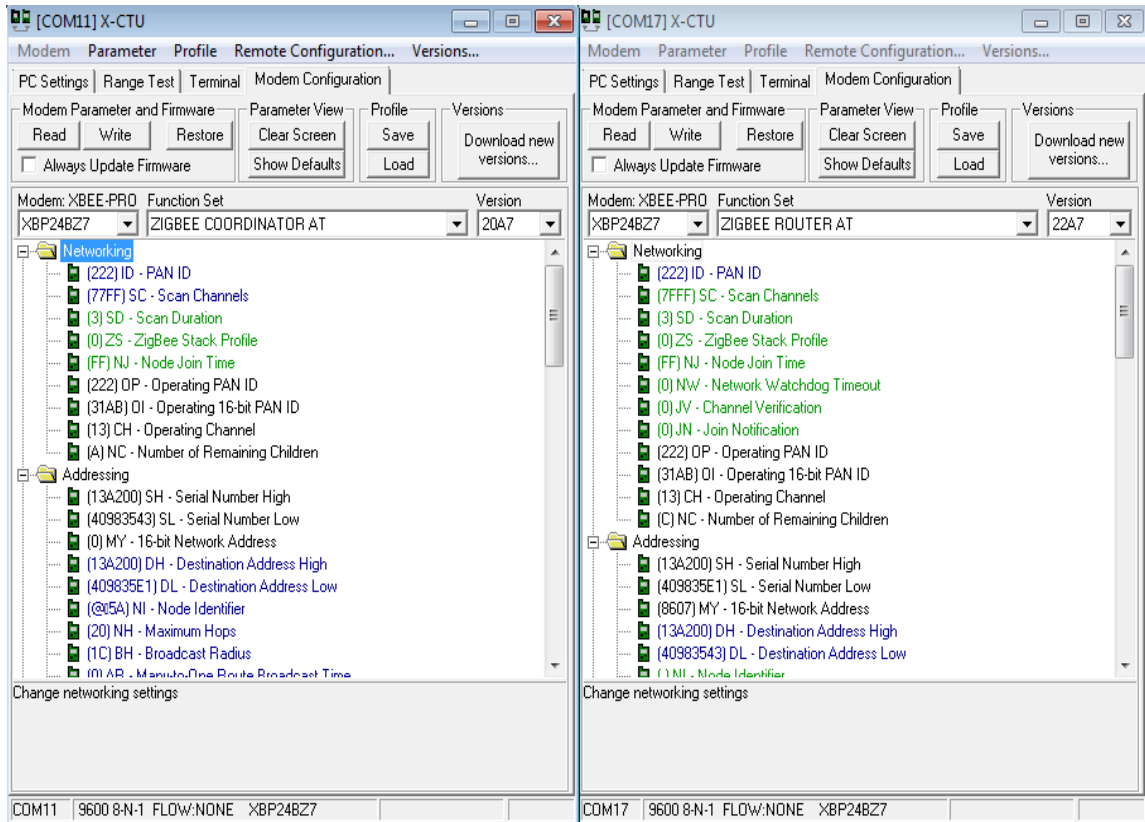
[COM11] X-CTU

Modem Parameter Profile Remote Configuration... Versions...

PC Settings | Range Test | Terminal | Modem Configuration

Modem Parameter and Firmware
Read Write Restore
Always Update Firmware

Parameter View
Clear Screen
Show Defaults

Profile
Save
Load

Versions
Download new versions...

Modem: XBEE-PRO Function Set Version
XBP24BZ7 ZIGBEE COORDINATOR AT 20A7

Networking
(222) ID - PAN ID
(77FF) SC - Scan Channels
(3) SD - Scan Duration
(0) ZS - ZigBee Stack Profile
(FF) NJ - Node Join Time
(222) OP - Operating PAN ID
(31AB) OI - Operating 16-bit PAN ID
(13) CH - Operating Channel
(A) NC - Number of Remaining Children
Addressing
(13A200) SH - Serial Number High
(40983543) SL - Serial Number Low
(0) MY - 16-bit Network Address
(13A200) DH - Destination Address High
(409835E1) DL - Destination Address Low
(@l5A) NI - Node Identifier
(20) NH - Maximum Hops
(1C) BH - Broadcast Radius
(0) AR - Many-to-One Route Broadcast Time

Change networking settings

COM11 9600 8-N-1 FLOW:NONE XBP24BZ7

[COM17] X-CTU

Modem Parameter Profile Remote Configuration... Versions...

PC Settings | Range Test | Terminal | Modem Configuration

Modem Parameter and Firmware
Read Write Restore
Always Update Firmware

Parameter View
Clear Screen
Show Defaults

Profile
Save
Load

Versions
Download new versions...

Modem: XBEE-PRO Function Set Version
XBP24BZ7 ZIGBEE ROUTER AT 22A7

Networking
(222) ID - PAN ID
(7FFF) SC - Scan Channels
(3) SD - Scan Duration
(0) ZS - ZigBee Stack Profile
(FF) NJ - Node Join Time
(0) NW - Network Watchdog Timeout
(0) JV - Channel Verification
(0) JN - Join Notification
(222) OP - Operating PAN ID
(31AB) OI - Operating 16-bit PAN ID
(13) CH - Operating Channel
(C) NC - Number of Remaining Children
Addressing
(13A200) SH - Serial Number High
(409835E1) SL - Serial Number Low
(8607) MY - 16-bit Network Address
(13A200) DH - Destination Address High
(40983543) DL - Destination Address Low
( ) NI - Node Identifier

Change networking settings

COM17 9600 8-N-1 FLOW:NONE XBP24BZ7